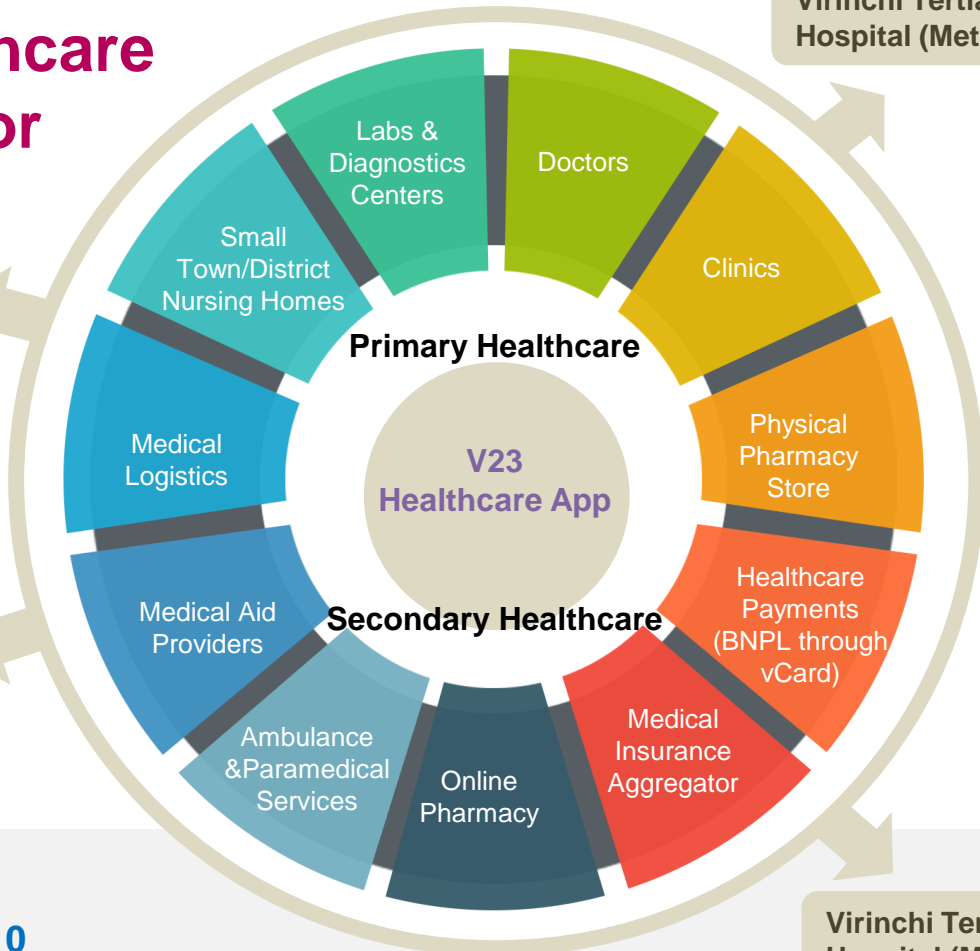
ncare
or

Virinchi Terti
Hospital (Met

Labs & Diagnostics Centers

Doctors

Clinics

Small Town/District Nursing Homes

Primary Healthcare

Physical Pharmacy Store

Medical Logistics

V23
Healthcare App

Healthcare Payments (BNPL through vCard)

Medical Aid Providers

Secondary Healthcare

Medical Insurance Aggregator

Ambulance &Paramedical Services

Online Pharmacy

0

Virinchi Ter
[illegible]